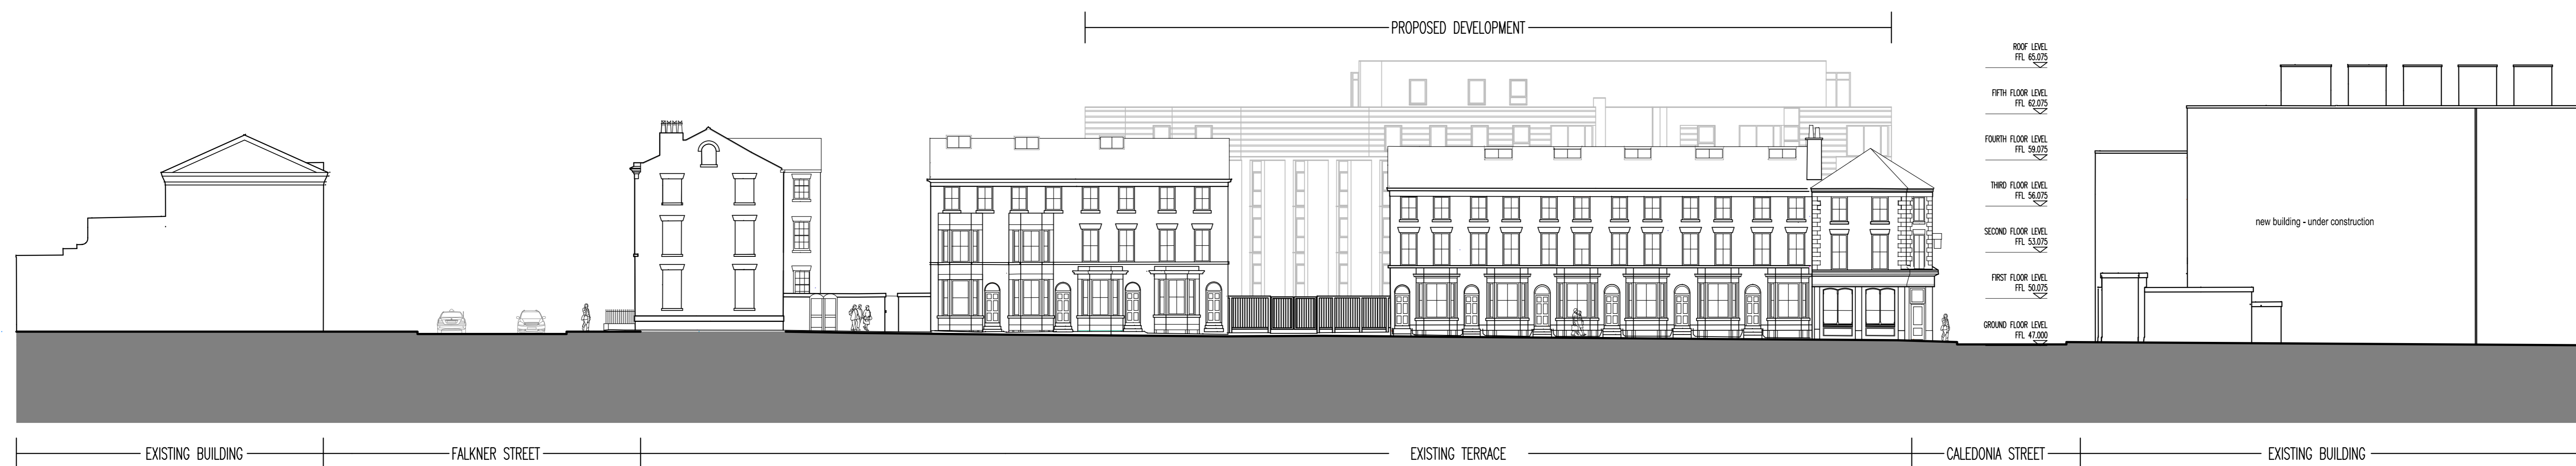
PROPOSED DEVELOPMENT

ROOF LEVEL
FFL 65.075

FIFTH FLOOR LEVEL
FFL 62.075

FOURTH FLOOR LEVEL
FFL 59.075

THIRD FLOOR LEVEL
FFL 56.075

SECOND FLOOR LEVEL
FFL 53.075

FIRST FLOOR LEVEL
FFL 50.075

GROUND FLOOR LEVEL
FFL 47.000

new building - under construction

EXISTING BUILDING

FALKNER STREET

EXISTING TERRACE

CALEDONIA STREET

EXISTING BUILDING